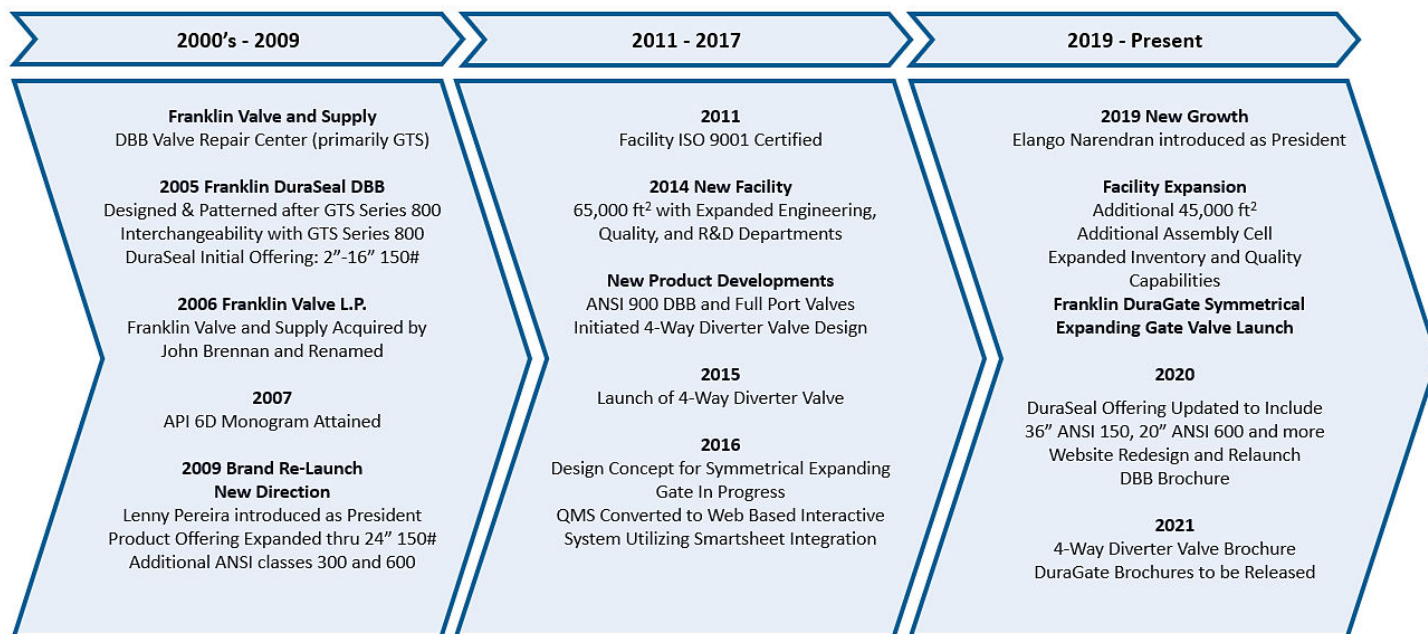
2000's - 2009

Franklin Valve and Supply
DBB Valve Repair Center (primarily GTS)

2005 Franklin DuraSeal DBB
Designed & Patterned after GTS Series 800
Interchangeability with GTS Series 800
DuraSeal Initial Offering: 2"-16" 150#

2006 Franklin Valve L.P.
Franklin Valve and Supply Acquired by
John Brennan and Renamed

2007
API 6D Monogram Attained

2009 Brand Re-Launch
New Direction
Lenny Pereira introduced as President
Product Offering Expanded thru 24" 150#
Additional ANSI classes 300 and 600

2011 - 2017

2011
Facility ISO 9001 Certified

2014 New Facility
65,000 ft$^2$ with Expanded Engineering, Quality, and R&D Departments

New Product Developments
ANSI 900 DBB and Full Port Valves
Initiated 4-Way Diverter Valve Design

2015
Launch of 4-Way Diverter Valve

2016
Design Concept for Symmetrical Expanding Gate In Progress
QMS Converted to Web Based Interactive System Utilizing Smartsheet Integration

2019 - Present

2019 New Growth
Elango Narendran introduced as President

Facility Expansion
Additional 45,000 ft$^2$
Additional Assembly Cell
Expanded Inventory and Quality Capabilities
Franklin DuraGate Symmetrical Expanding Gate Valve Launch

2020
DuraSeal Offering Updated to Include 36" ANSI 150, 20" ANSI 600 and more
Website Redesign and Relaunch
DBB Brochure

2021
4-Way Diverter Valve Brochure
DuraGate Brochures to be Released